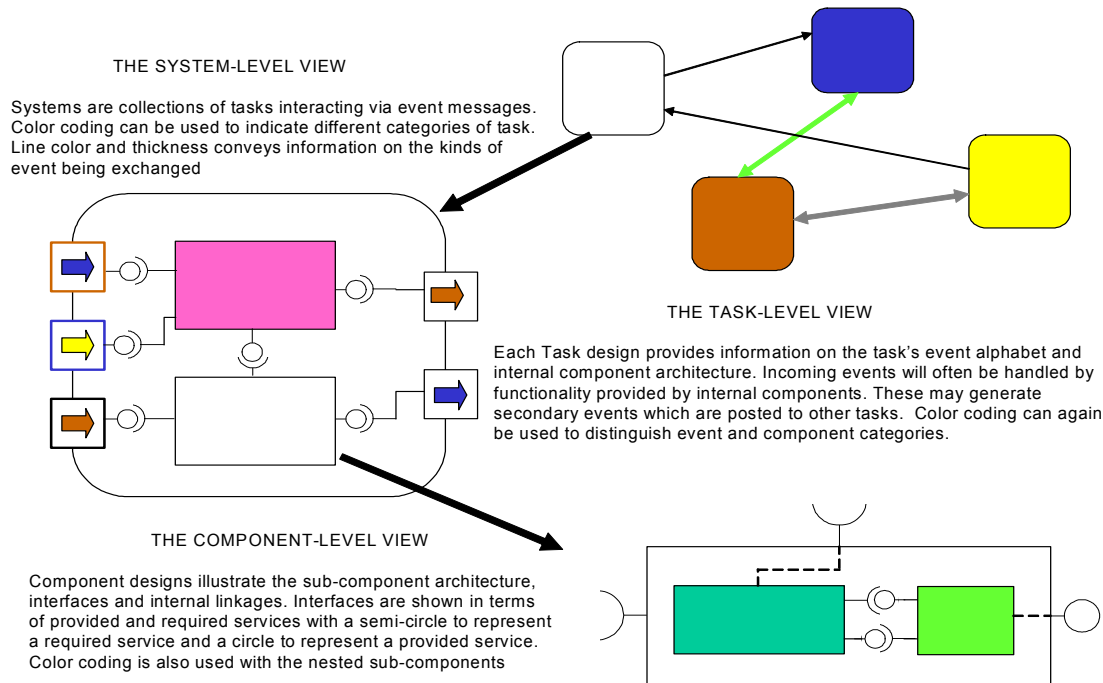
THE SYSTEM-LEVEL VIEW

Systems are collections of tasks interacting via event messages. Color coding can be used to indicate different categories of task. Line color and thickness conveys information on the kinds of event being exchanged

THE TASK-LEVEL VIEW

Each Task design provides information on the task's event alphabet and internal component architecture. Incoming events will often be handled by functionality provided by internal components. These may generate secondary events which are posted to other tasks. Color coding can again be used to distinguish event and component categories.

THE COMPONENT-LEVEL VIEW

Component designs illustrate the sub-component architecture, interfaces and internal linkages. Interfaces are shown in terms of provided and required services with a semi-circle to represent a required service and a circle to represent a provided service. Color coding is also used with the nested sub-components